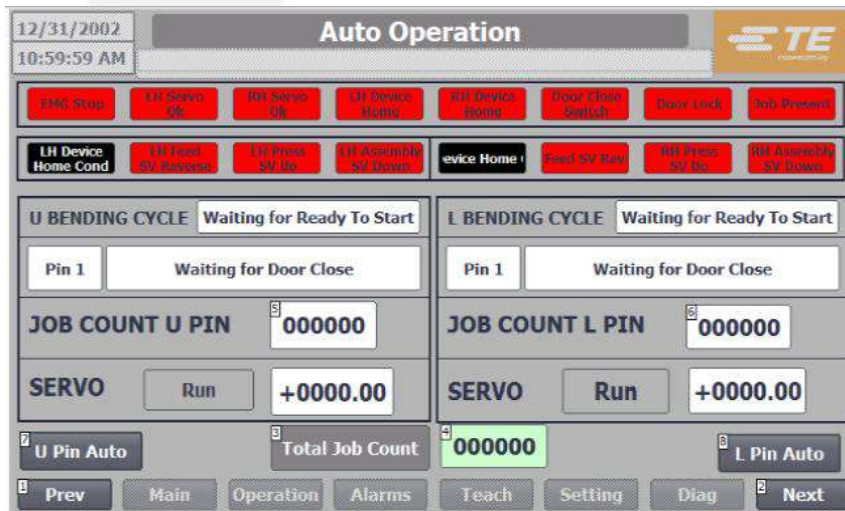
12/31/2002
10:59:59 AM

Auto Operation

TE

EMG Stop
LH Servo Ok
RH Servo Ok
LH Device Home
RH Device Home
Door Close Switch
Door Lock
Job Present

LH Device Home Cond
LH Feed SV Reverse
LH Press SV Up
LH Assembly SV Down
evice Home
Feed SV Rev
RH Press SV Up
RH Assembly SV Down

U BENDING CYCLE Waiting for Ready To Start
Pin 1 Waiting for Door Close
JOB COUNT U PIN 5 000000
SERVO Run +0000.00

L BENDING CYCLE Waiting for Ready To Start
Pin 1 Waiting for Door Close
JOB COUNT L PIN 6 000000
SERVO Run +0000.00

7 U Pin Auto
3 Total Job Count
4 000000
8 L Pin Auto

1 Prev
Main
Operation
Alarms
Teach
Setting
Diag
2 Next